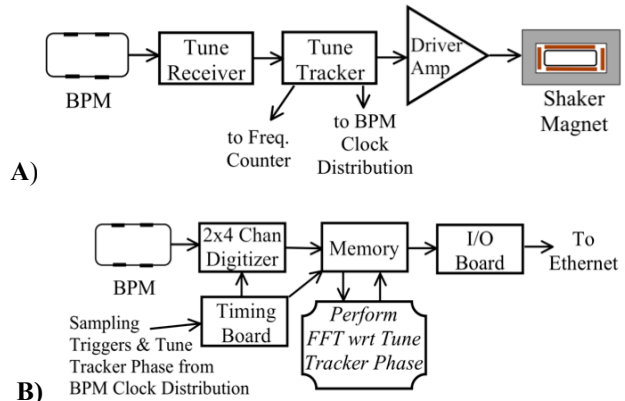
BPM

Tune Receiver

Tune Tracker

Driver Amp

Shaker Magnet

to Freq. Counter

to BPM Clock Distribution

A)

BPM

2x4 Chan Digitizer

Memory

I/O Board

To Ethernet

Sampling Triggers & Tune Tracker Phase from BPM Clock Distribution

Timing Board

*Perform FFT wrt Tune Tracker Phase*

B)